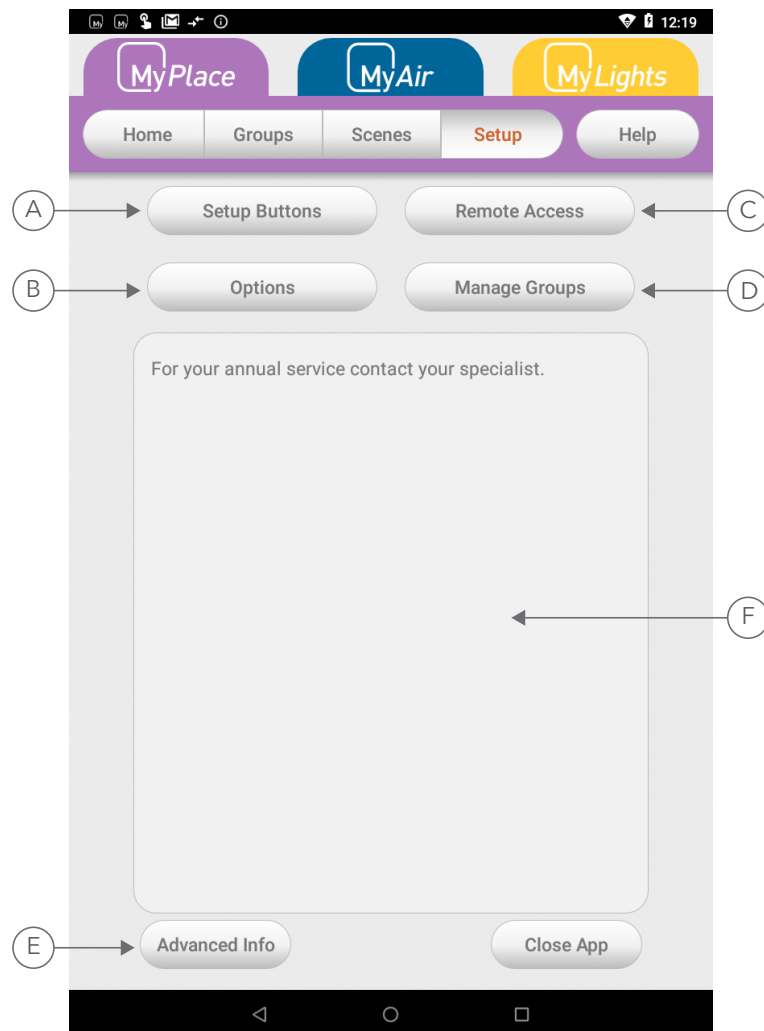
12:19

MyPlace
MyAir
MyLights

Home
Groups
Scenes
Setup
Help

A
Setup Buttons
Remote Access
C

B
Options
Manage Groups
D

For your annual service contact your specialist.

F

E
Advanced Info
Close App